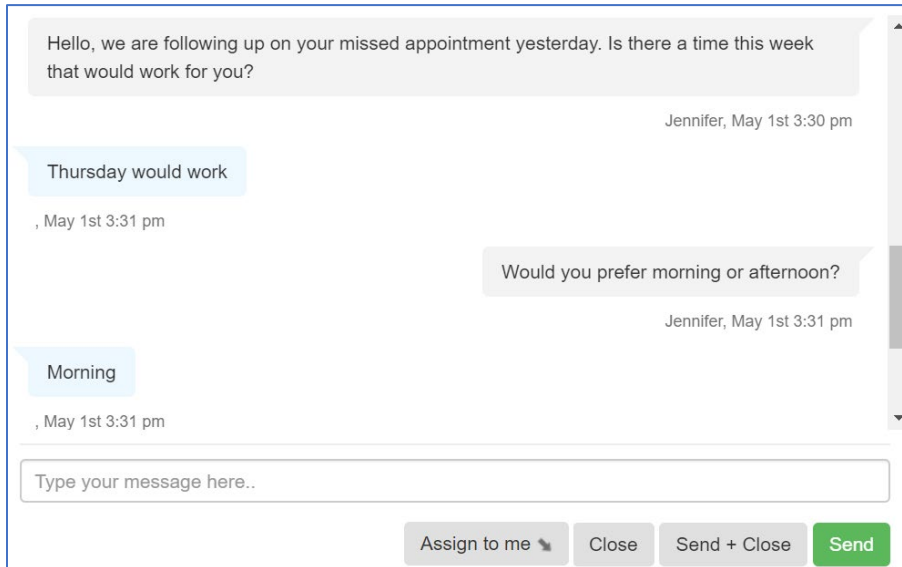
Hello, we are following up on your missed appointment yesterday. Is there a time this week that would work for you?

Jennifer, May 1st 3:30 pm

Thursday would work

, May 1st 3:31 pm

Would you prefer morning or afternoon?

Jennifer, May 1st 3:31 pm

Morning

, May 1st 3:31 pm

Type your message here..

Assign to me

Close

Send + Close

Send